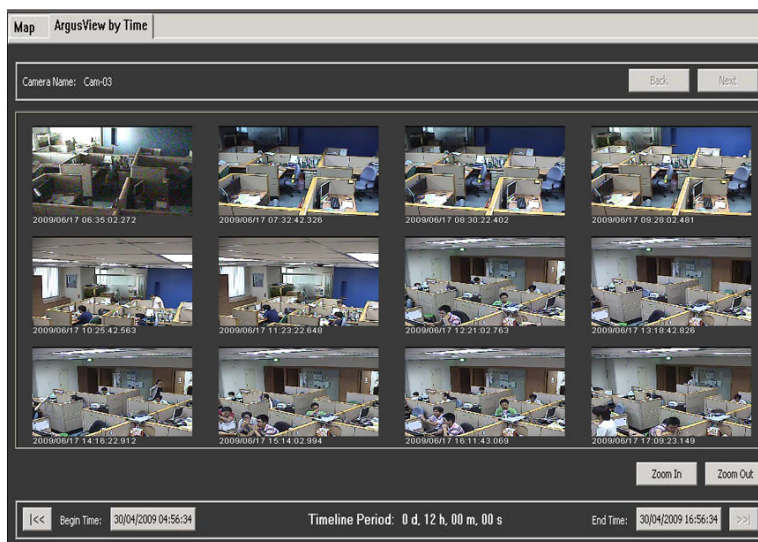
Map | ArgusView by Time

Camera Name: Cam-03

Back | Next

2009/06/17 06:35:02.272
2009/06/17 07:32:42.326
2009/06/17 08:30:22.402
2009/06/17 09:28:02.481
2009/06/17 10:25:42.563
2009/06/17 11:23:22.648
2009/06/17 12:21:02.763
2009/06/17 13:18:42.826
2009/06/17 14:16:22.912
2009/06/17 15:14:02.994
2009/06/17 16:11:43.069
2009/06/17 17:09:23.149

Zoom In | Zoom Out

|<< Begin Time: 30/04/2009 04:56:34 Timeline Period: 0 d, 12 h, 00 m, 00 s End Time: 30/04/2009 16:56:34 >>|